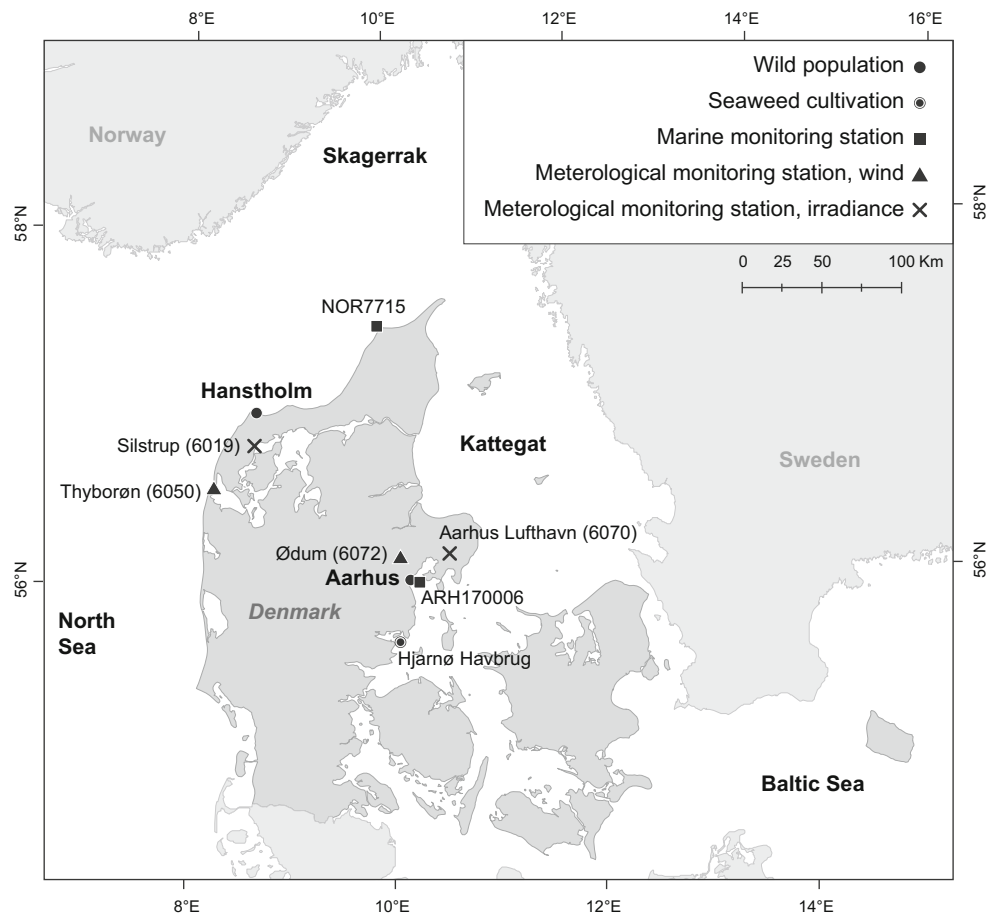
8°E 10°E 12°E 14°E 16°E

Wild population
Seaweed cultivation
Marine monitoring station
Meterological monitoring station, wind
Meterological monitoring station, irradiance

Norway

Skagerrak

58°N

58°N

0 25 50 100 Km

NOR7715

Hanstholm

Silstrup (6019)

Kattegat

Thyborøn (6050)

Sweden

Aarhus Lufthavn (6070)

Ødum (6072)

56°N

56°N

Aarhus

ARH170006

North Sea

Denmark

Hjarnø Havbrug

Baltic Sea

8°E 10°E 12°E 14°E